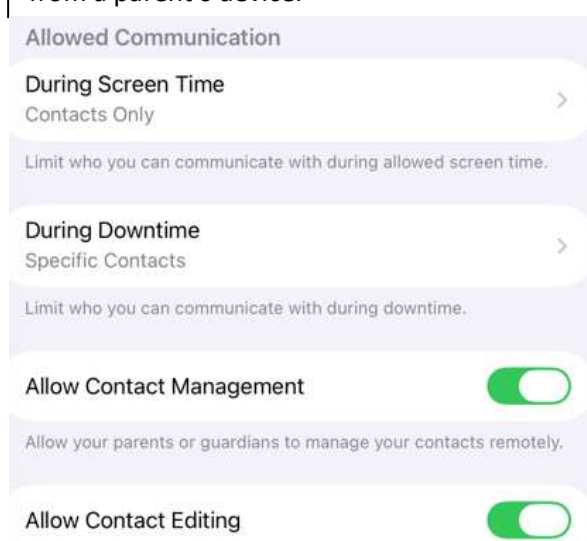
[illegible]

Allowed Communication

During Screen Time
Contacts Only

Limit who you can communicate with during allowed screen time.

During Downtime
Specific Contacts

Limit who you can communicate with during downtime.

Allow Contact Management

Allow your parents or guardians to manage your contacts remotely.

Allow Contact Editing